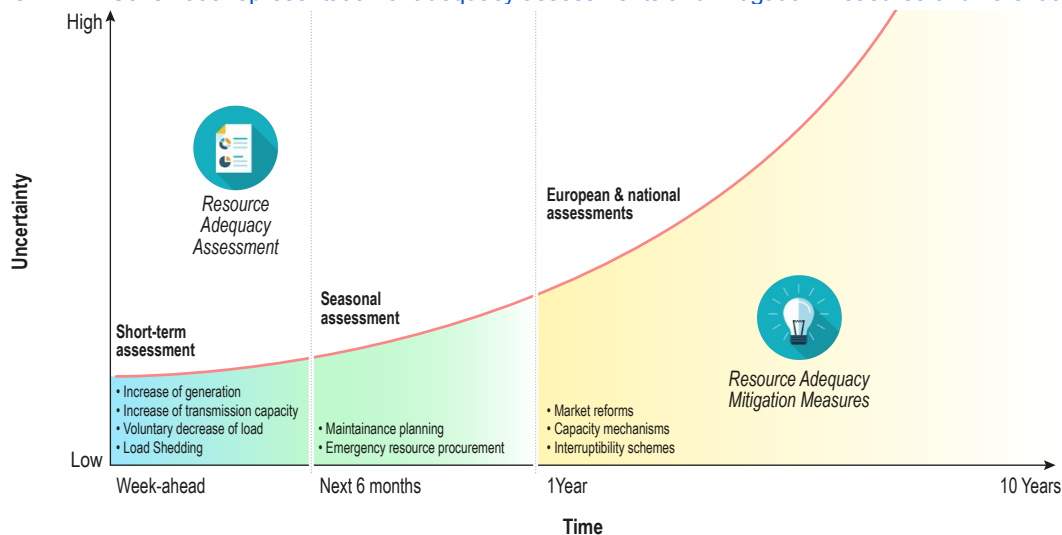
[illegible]

High

Uncertainty

Resource Adequacy Assessment

European & national assessments

Seasonal assessment

Short-term assessment

Resource Adequacy Mitigation Measures

• Increase of generation
• Increase of transmission capacity
• Voluntary decrease of load
• Load Shedding

• Maintainance planning
• Emergency resource procurement

• Market reforms
• Capacity mechanisms
• Interruptibility schemes

Low

Week-ahead

Next 6 months

1Year

10 Years

Time